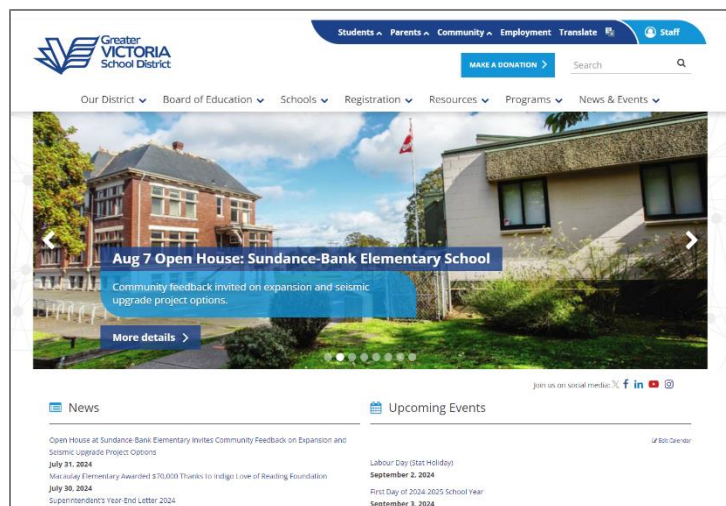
Greater VICTORIA School District

Students Parents Community Employment Translate Staff

MAKE A DONATION

Search

Our District Board of Education Schools Registration Resources Programs News & Events

Aug 7 Open House: Sundance-Bank Elementary School

Community feedback invited on expansion and seismic upgrade project options.

More details

Join us on social media:

News

Open House at Sundance Bank Elementary Invites Community Feedback on Expansion and Seismic Upgrade Project Options
July 31, 2024
Macaulay Elementary Awarded $70,000 Thanks to Indigo Love of Reading Foundation
July 30, 2024
Superintendent's Year-End Letter 2024

Upcoming Events

Edit Calendar

Labour Day (Stat Holiday)
September 2, 2024
First Day of 2024-2025 School Year
September 3, 2024